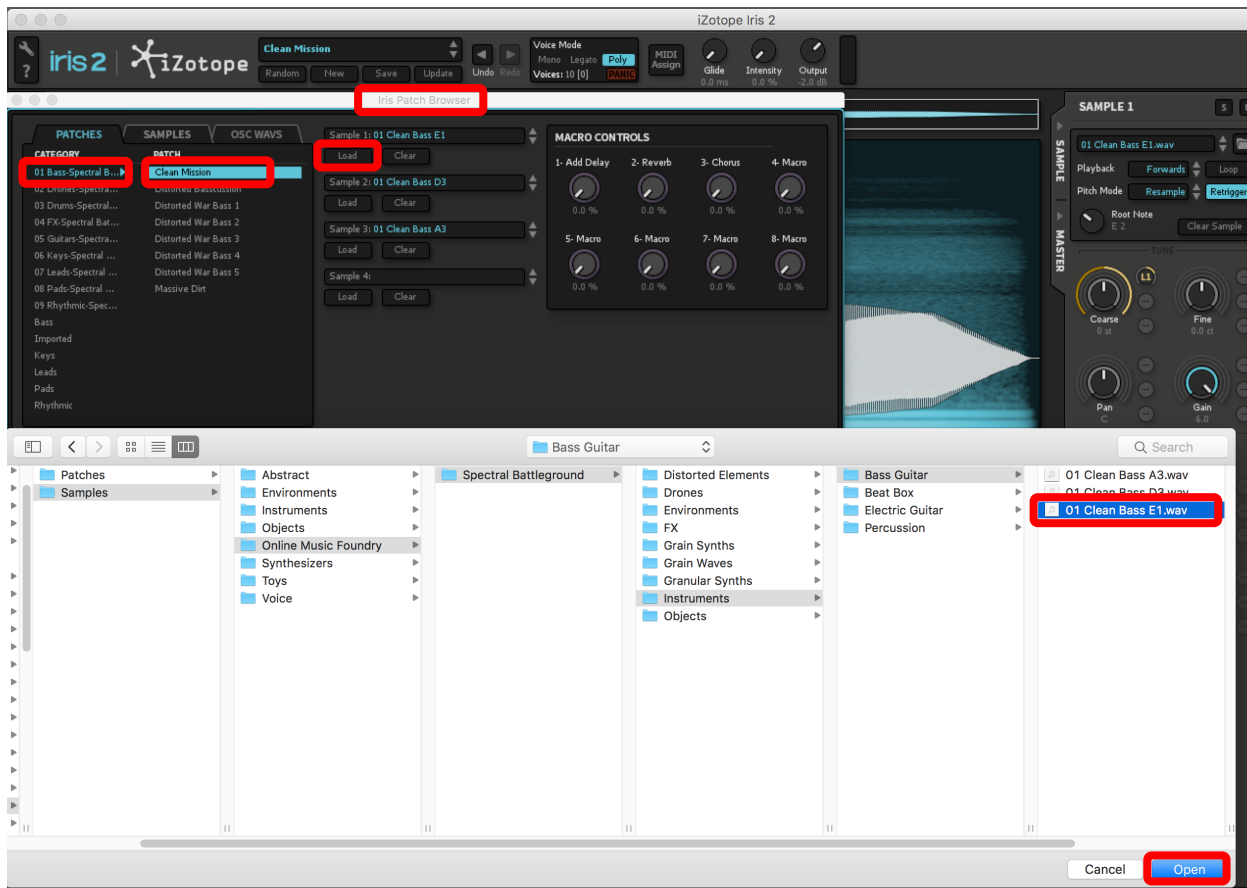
iZotope Iris 2

iris2 iZotope

Clean Mission
Random New Save Update
Undo Redo
Voice Mode
Mono Legato Poly
Voices: 10 [0] PANIC
MIDI Assign
Glide 0.0 ms
Intensity 0.0 %
Output -2.0 dB

Iris Patch Browser

PATCHES SAMPLES OSC WAVS

CATEGORY
01 Bass-Spectral B...
02 Drones-Spectral...
03 Drums-Spectral...
04 FX-Spectral Bat...
05 Guitars-Spectra...
06 Keys-Spectral ...
07 Leads-Spectral ...
08 Pads-Spectral ...
09 Rhythmic-Spec...
Bass
Imported
Keys
Leads
Pads
Rhythmic

PATCH
Clean Mission
Distorted Basscussion
Distorted War Bass 1
Distorted War Bass 2
Distorted War Bass 3
Distorted War Bass 4
Distorted War Bass 5
Massive Dirt

Sample 1: 01 Clean Bass E1
Load Clear
Sample 2: 01 Clean Bass D3
Load Clear
Sample 3: 01 Clean Bass A3
Load Clear
Sample 4:
Load Clear

MACRO CONTROLS
1- Add Delay 0.0 %
2- Reverb 0.0 %
3- Chorus 0.0 %
4- Macro 0.0 %
5- Macro 0.0 %
6- Macro 0.0 %
7- Macro 0.0 %
8- Macro 0.0 %

SAMPLE 1
S
01 Clean Bass E1.wav
Playback Forwards Loop
Pitch Mode Resample Retrigger
Root Note E 2
Clear Sample
SAMPLE
MASTER
TUNE
L1
Coarse 0 st
Fine 0.0 ct
Pan C
Gain 6.0

Bass Guitar
Search

Patches
Samples

Abstract
Environments
Instruments
Objects
Online Music Foundry
Synthesizers
Toys
Voice

Spectral Battleground

Distorted Elements
Drones
Environments
FX
Grain Synths
Grain Waves
Granular Synths
Instruments
Objects

Bass Guitar
Beat Box
Electric Guitar
Percussion

01 Clean Bass A3.wav
01 Clean Bass D3.wav
01 Clean Bass E1.wav

Cancel
Open